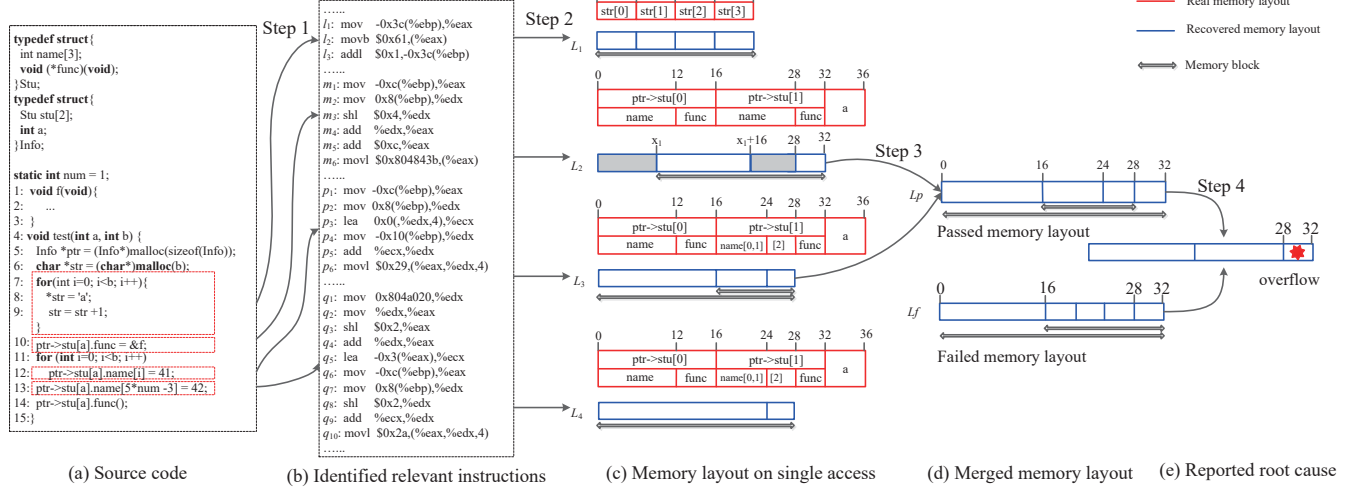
typedef struct{
int name[3];
void (*func)(void);
}Stu;
typedef struct{
Stu stu[2];
int a;
}Info;

static int num = 1;
1: void f(void){
2: ...
3: }
4: void test(int a, int b) {
5: Info *ptr = (Info*)malloc(sizeof(Info));
6: char *str = (char*)malloc(b);
7: for(int i=0; i<b; i++){
8: *str = 'a';
9: str = str +1;
}
10: ptr->stu[a].func = &f;
11: for (int i=0; i<b; i++)
12: ptr->stu[a].name[i] = 41;
13: ptr->stu[a].name[5*num -3] = 42;
14: ptr->stu[a].func();
15:}

(a) Source code

Step 1

......
$l_1$: mov -0x3c(%ebp),%eax
$l_2$: movb $0x61,(%eax)
$l_3$: addl $0x1,-0x3c(%ebp)
......
$m_1$: mov -0xc(%ebp),%eax
$m_2$: mov 0x8(%ebp),%edx
$m_3$: shl $0x4,%edx
$m_4$: add %edx,%eax
$m_5$: add $0xc,%eax
$m_6$: movl $0x804843b,(%eax)
......
$p_1$: mov -0xc(%ebp),%eax
$p_2$: mov 0x8(%ebp),%edx
$p_3$: lea 0x0(,%edx,4),%ecx
$p_4$: mov -0x10(%ebp),%edx
$p_5$: add %ecx,%edx
$p_6$: movl $0x29,(%eax,%edx,4)
......
$q_1$: mov 0x804a020,%edx
$q_2$: mov %edx,%eax
$q_3$: shl $0x2,%eax
$q_4$: add %edx,%eax
$q_5$: lea -0x3(%eax),%ecx
$q_6$: mov -0xc(%ebp),%eax
$q_7$: mov 0x8(%ebp),%edx
$q_8$: shl $0x2,%edx
$q_9$: add %ecx,%edx
$q_{10}$: movl $0x2a,(%eax,%edx,4)

(b) Identified relevant instructions

Step 2

str[0] str[1] str[2] str[3]

$L_1$

0 12 16 28 32 36
ptr->stu[0] ptr->stu[1] a
name func name func

$L_2$
x1 x1+16 28 32

0 12 16 24 28 32 36
ptr->stu[0] ptr->stu[1] a
name func name[0,1] [2] func

$L_3$

0 12 16 24 28 32 36
ptr->stu[0] ptr->stu[1] a
name func name[0,1] [2] func

$L_4$

(c) Memory layout on single access

Step 3

0 16 24 28 32
Lp
Passed memory layout

0 16 28 32
Lf
Failed memory layout

(d) Merged memory layout

Real memory layout
Recovered memory layout
Memory block

Step 4

28 32
overflow

(e) Reported root cause